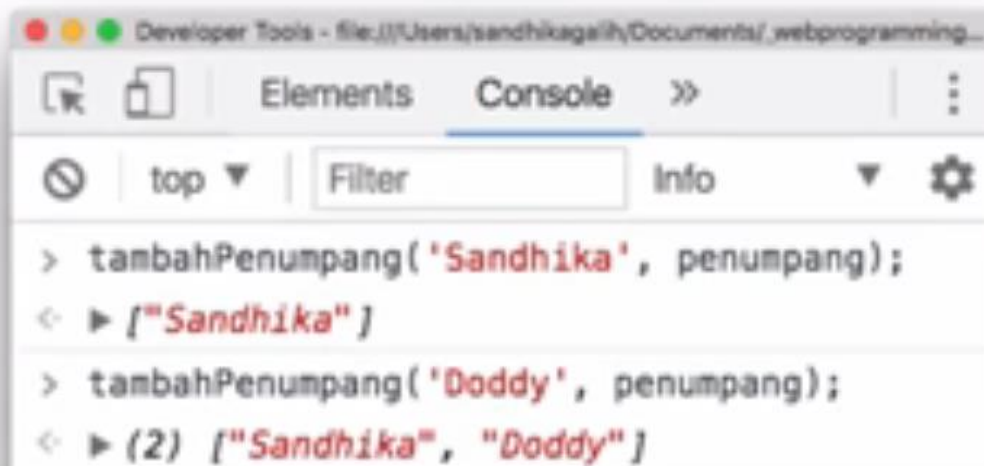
Developer Tools - file:///Users/sandhikagalih/Documents/_webprogramming...

Elements Console »

top ▼ Filter Info ▼

> tambahPenumpang('Sandhika', penumpang);
<· ▶ ["Sandhika"]
> tambahPenumpang('Doddy', penumpang);
<· ▶ (2) ["Sandhika", "Doddy"]